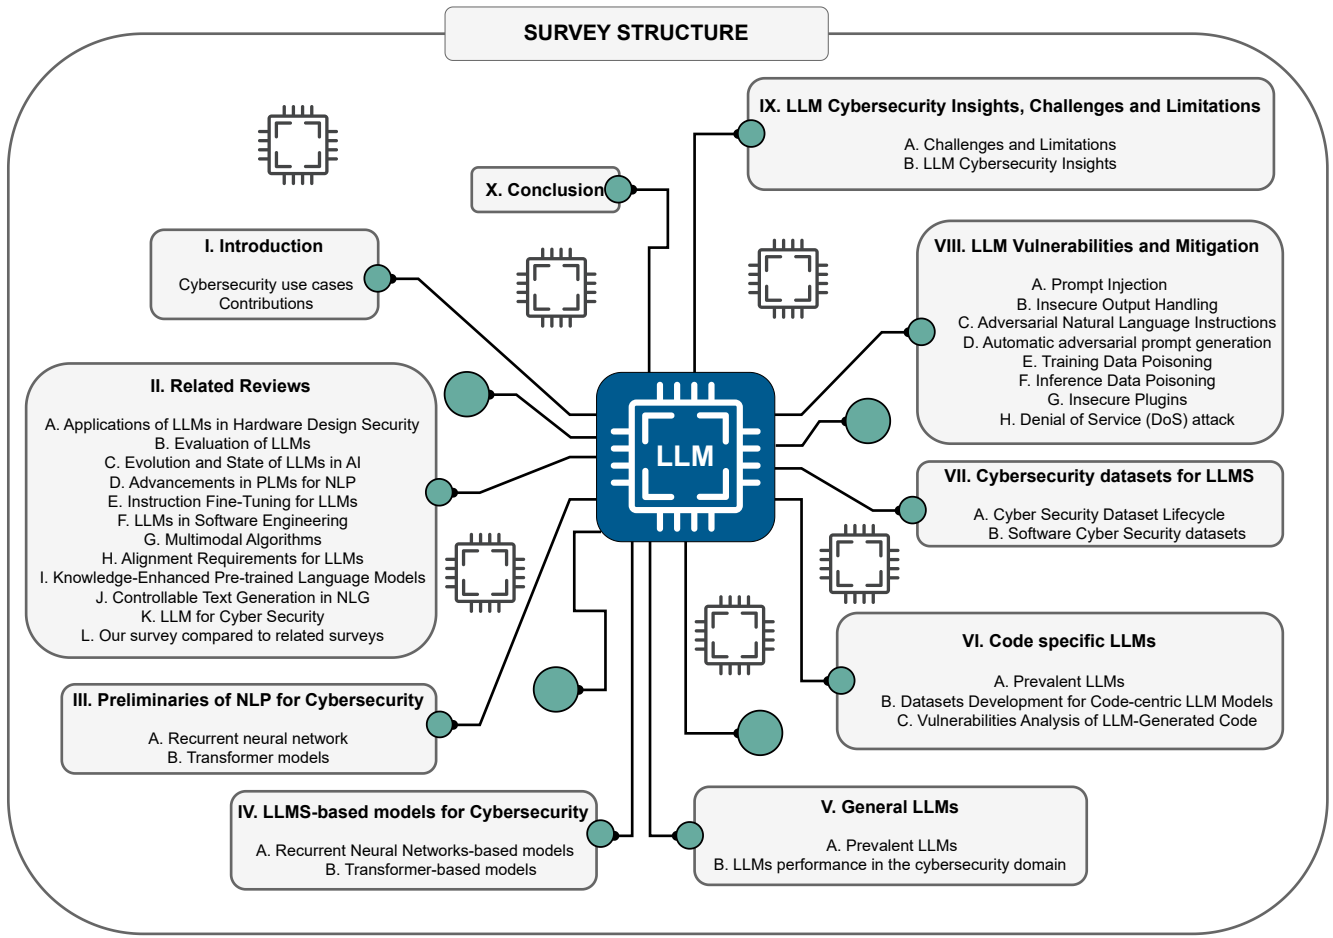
SURVEY STRUCTURE

IX. LLM Cybersecurity Insights, Challenges and Limitations

A. Challenges and Limitations
B. LLM Cybersecurity Insights

X. Conclusion

I. Introduction

Cybersecurity use cases
Contributions

VIII. LLM Vulnerabilities and Mitigation

A. Prompt Injection
B. Insecure Output Handling
C. Adversarial Natural Language Instructions
D. Automatic adversarial prompt generation
E. Training Data Poisoning
F. Inference Data Poisoning
G. Insecure Plugins
H. Denial of Service (DoS) attack

II. Related Reviews

A. Applications of LLMs in Hardware Design Security
B. Evaluation of LLMs
C. Evolution and State of LLMs in AI
D. Advancements in PLMs for NLP
E. Instruction Fine-Tuning for LLMs
F. LLMs in Software Engineering
G. Multimodal Algorithms
H. Alignment Requirements for LLMs
I. Knowledge-Enhanced Pre-trained Language Models
J. Controllable Text Generation in NLG
K. LLM for Cyber Security
L. Our survey compared to related surveys

LLM

VII. Cybersecurity datasets for LLMS

A. Cyber Security Dataset Lifecycle
B. Software Cyber Security datasets

VI. Code specific LLMs

A. Prevalent LLMs
B. Datasets Development for Code-centric LLM Models
C. Vulnerabilities Analysis of LLM-Generated Code

III. Preliminaries of NLP for Cybersecurity

A. Recurrent neural network
B. Transformer models

IV. LLMS-based models for Cybersecurity

A. Recurrent Neural Networks-based models
B. Transformer-based models

V. General LLMs

A. Prevalent LLMs
B. LLMs performance in the cybersecurity domain